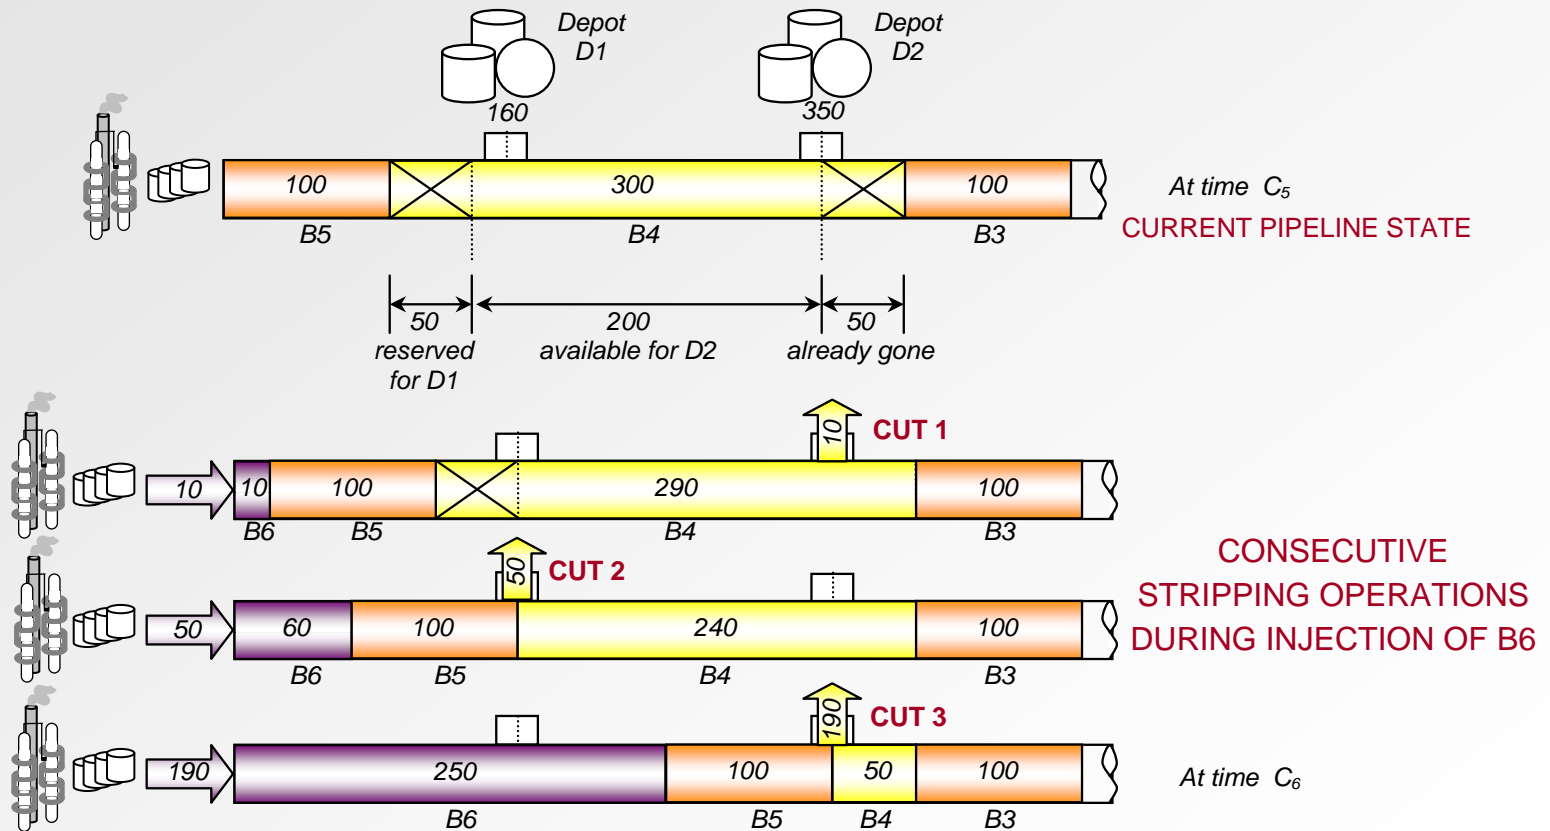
Depot D1

Depot D2

160

350

100

300

100

B5

B4

B3

At time $C_5$

CURRENT PIPELINE STATE

50 reserved for D1

200 available for D2

50 already gone

10

CUT 1

10

10

100

290

100

B6

B5

B4

B3

50

CUT 2

50

60

100

240

100

B6

B5

B4

B3

CONSECUTIVE STRIPPING OPERATIONS DURING INJECTION OF B6

190

CUT 3

190

250

100

50

100

B6

B5

B4

B3

At time $C_6$